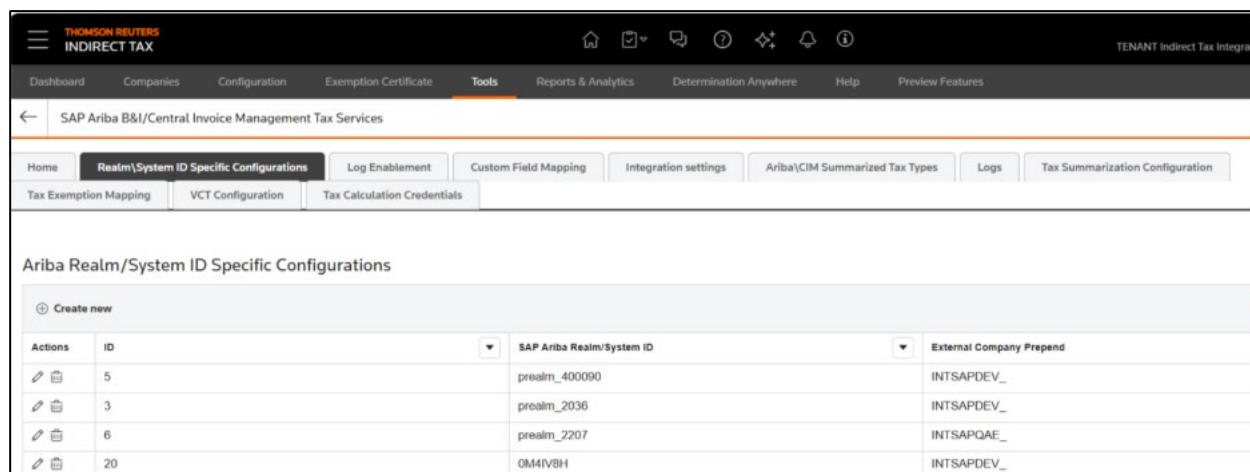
THOMSON REUTERS
INDIRECT TAX

TENANT Indirect Tax Integra

Dashboard Companies Configuration Exemption Certificate Tools Reports & Analytics Determination Anywhere Help Preview Features

SAP Ariba B&I/Central Invoice Management Tax Services

Home | Realm\System ID Specific Configurations | Log Enablement | Custom Field Mapping | Integration settings | Ariba\CIM Summarized Tax Types | Logs | Tax Summarization Configuration | Tax Exemption Mapping | VCT Configuration | Tax Calculation Credentials

Ariba Realm/System ID Specific Configurations

Create new

| Actions | ID | SAP Ariba Realm/System ID | External Company Prepend |
|---|---|---|---|
| | 5 | prealm_400090 | INTSAPDEV_ |
| | 3 | prealm_2036 | INTSAPDEV_ |
| | 6 | prealm_2207 | INTSAPQAE_ |
| | 20 | 0M4IV8H | INTSAPDEV_ |